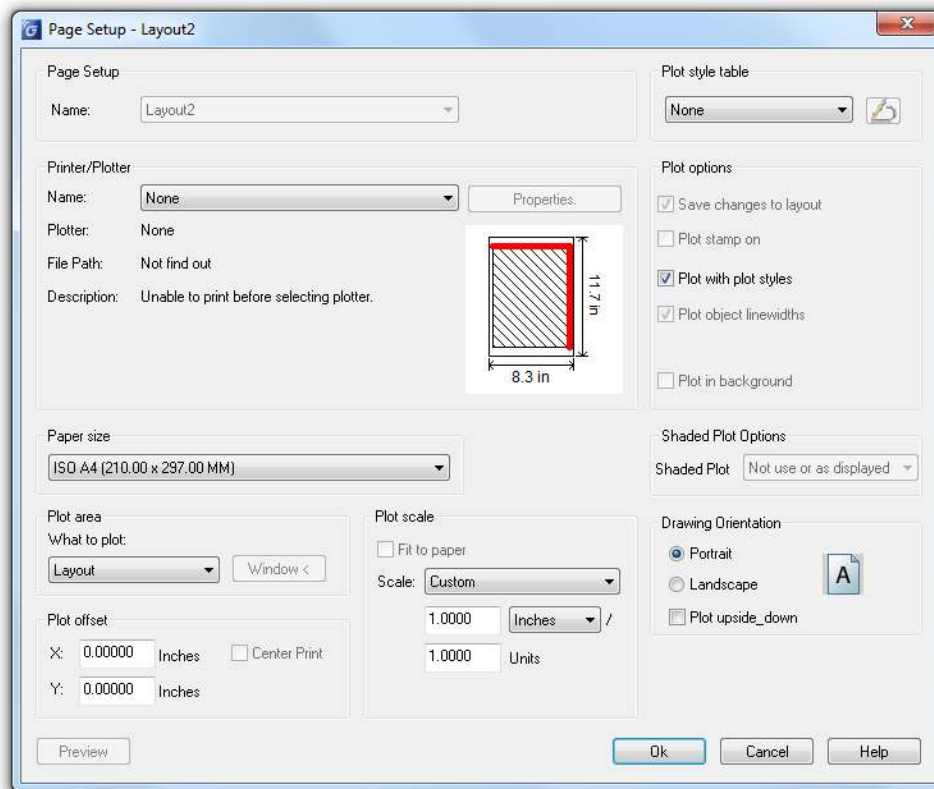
Page Setup - Layout2

Page Setup

Name: Layout2

Plot style table

None

Printer/Plotter

Name: None

Properties.

Plotter: None

File Path: Not find out

Description: Unable to print before selecting plotter.

11.7 in

8.3 in

Plot options

Save changes to layout

Plot stamp on

Plot with plot styles

Plot object linewidths

Plot in background

Paper size

ISO A4 (210.00 x 297.00 MM)

Shaded Plot Options

Shaded Plot Not use or as displayed

Plot area

What to plot:

Layout

Window <

Plot scale

Fit to paper

Scale: Custom

1.0000 Inches /

1.0000 Units

Drawing Orientation

Portrait

Landscape

Plot upside_down

A

Plot offset

X: 0.00000 Inches

Center Print

Y: 0.00000 Inches

Preview

Ok

Cancel

Help